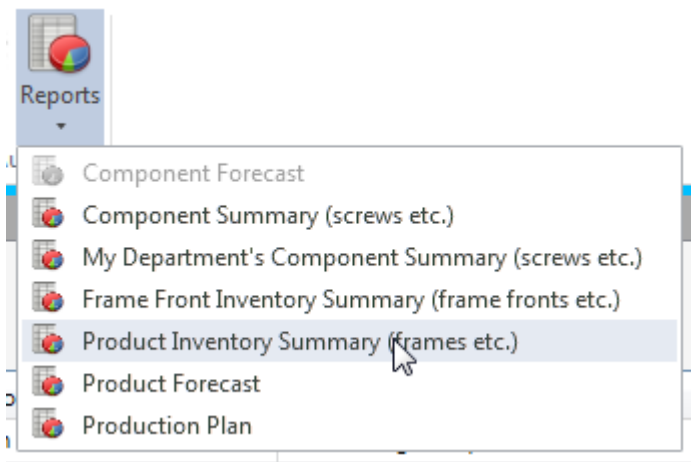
Reports

Component Forecast
Component Summary (screws etc.)
My Department's Component Summary (screws etc.)
Frame Front Inventory Summary (frame fronts etc.)
Product Inventory Summary (frames etc.)
Product Forecast
Production Plan